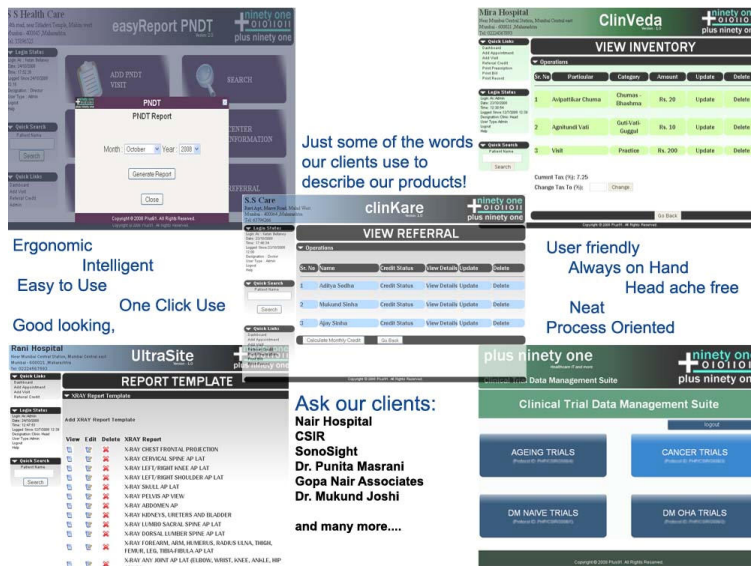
S.S Health Care
easyReport PNDT
ninety one
plus ninety one

Quick Links
Login Status
Quick Search
Search

ADD PNDT VISIT
SEARCH

PNDT
PNDT Report
Month October Year 2008
Generate Report
Close

CENTER INFORMATION
REFERRAL

Ergonomic
Intelligent
Easy to Use
One Click Use
Good looking,

Just some of the words our clients use to describe our products!

Mira Hospital
ClinVeda
ninety one
plus ninety one
VIEW INVENTORY
Operations

| Sr. No | Particular | Category | Amount | Update | Delete |
|---|---|---|---|---|---|
| 1 | Avipattikar Churna | Churnas - Bhushma | Rs. 20 | Update | Delete |
| 2 | Agnitundi Vati | Gutt-Vati-Guggul | Rs. 10 | Update | Delete |
| 3 | Visit | Practice | Rs. 200 | Update | Delete |

Current Tax (%): 7.25
Change Tax To (%): Change
Go Back

User friendly
Always on Hand
Head ache free
Neat
Process Oriented

S.S Care
clinKare
ninety one
plus ninety one
VIEW REFERRAL
Operations

| Sr. No | Name | Credit Status | View Details | Update | Delete |
|---|---|---|---|---|---|
| 1 | Aditya Sudha | Credit Status | View Details | Update | Delete |
| 2 | Mukund Sinha | Credit Status | View Details | Update | Delete |
| 3 | Ajay Sinha | Credit Status | View Details | Update | Delete |

Calculate Monthly Credit
Go Back

Rani Hospital
UltraSite
REPORT TEMPLATE
Add XRAY Report Template

| View | Edit | Delete | XRAY Report |
|---|---|---|---|
| | | | X-RAY CHEST FRONTAL PROJECTION |
| | | | X-RAY CERVICAL SPINE AP LAT |
| | | | X-RAY LEFT/RIGHT KNEE AP LAT |
| | | | X-RAY LEFT/RIGHT SHOULDER AP LAT |
| | | | X-RAY SKULL AP LAT |
| | | | X-RAY PELVIS AP VIEW |
| | | | X-RAY ABDOMEN AP |
| | | | X-RAY KIDNEYS, URETERS AND BLADDER |
| | | | X-RAY LUMBO SACRAL SPINE AP LAT |
| | | | X-RAY DORSAL LUMBER SPINE AP LAT |
| | | | X-RAY FOREARM, ARM, HUMERUS, RADIUS ULNA, THIGH, FEMUR, LEG, TIBIA-FIBULA AP LAT |
| | | | X-RAY ANY JOINT AP LAT (ELBOW, WRIST, KNEE, ANKLE, HIP |

Ask our clients:
Nair Hospital
CSIR
SonoSight
Dr. Punita Masrani
Gopa Nair Associates
Dr. Mukund Joshi

and many more....

plus ninety one
ninety one
plus ninety one
Clinical Trial Data Management Suite
Clinical Trial Data Management Suite
logout
AGEING TRIALS
CANCER TRIALS
DM NAIVE TRIALS
DM OHA TRIALS
Copyright © 2008 Plus91. All Rights Reserved.